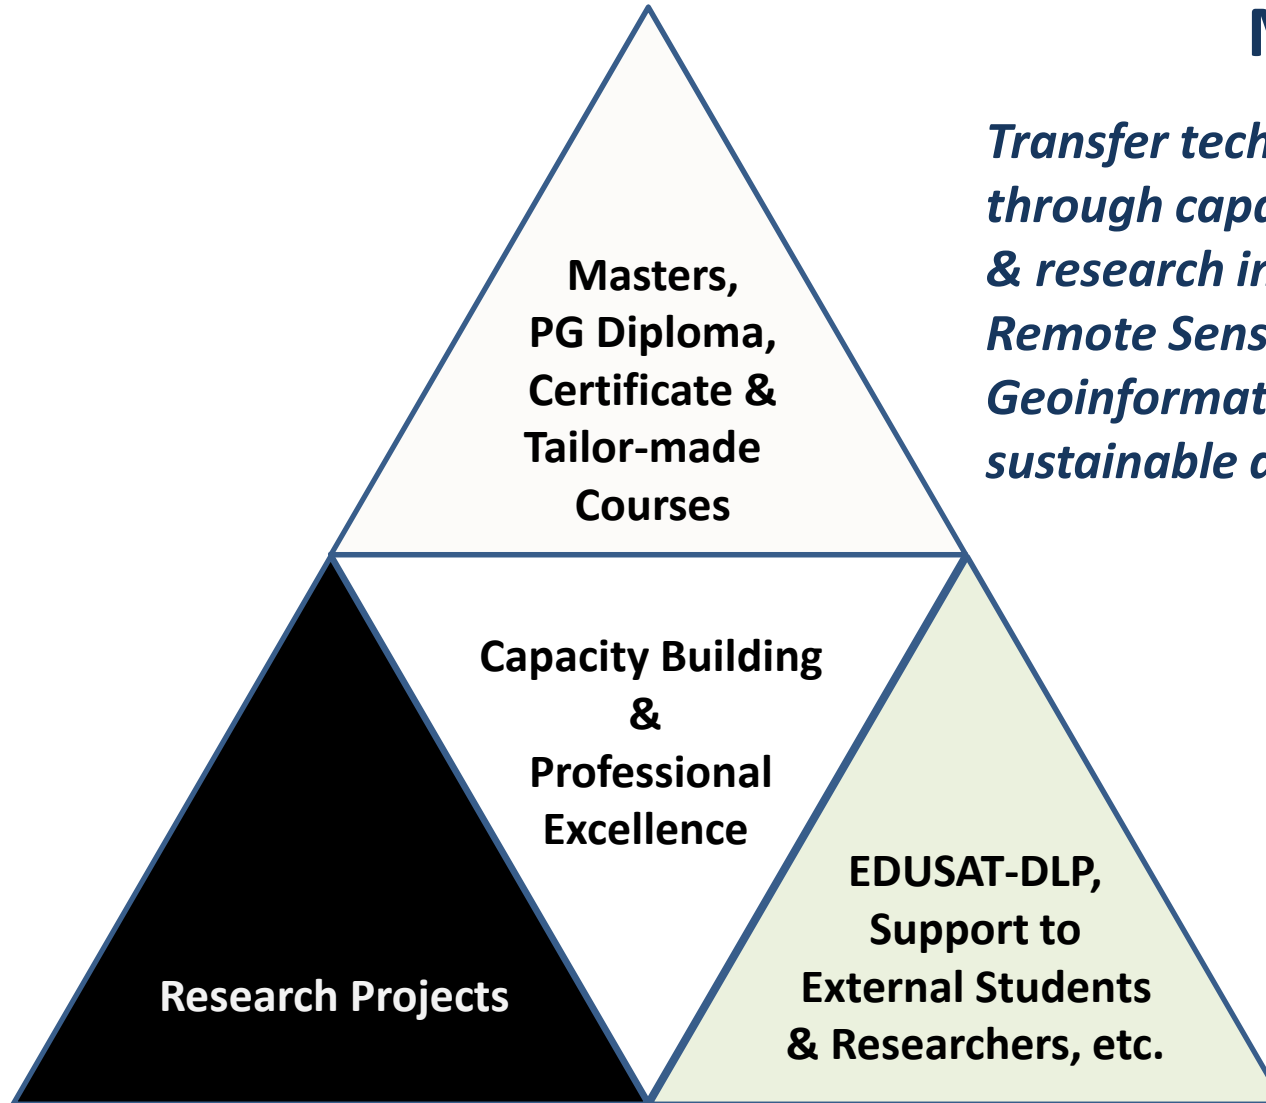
Masters, PG Diploma, Certificate & Tailor-made Courses

Capacity Building & Professional Excellence

Research Projects

EDUSAT-DLP, Support to External Students & Researchers, etc.

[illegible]

Transfer tech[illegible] through capa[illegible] & research i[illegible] Remote Sens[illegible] Geoinformat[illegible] sustainable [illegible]